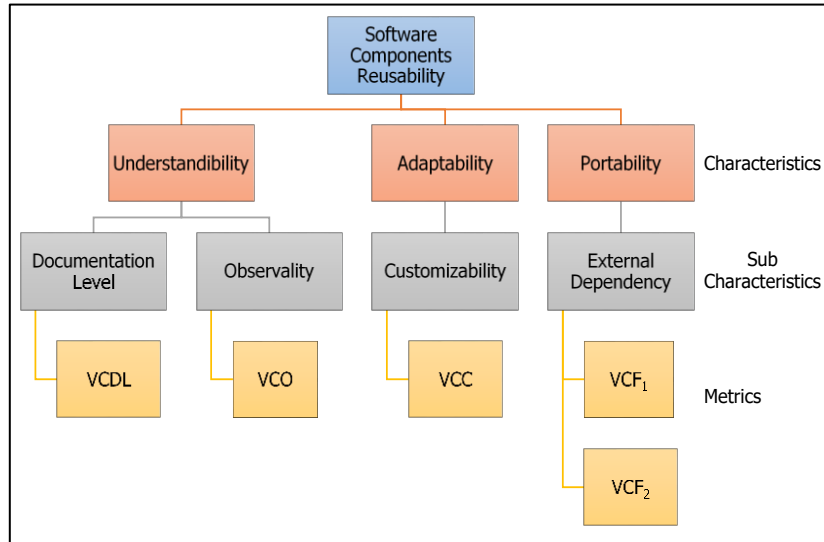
Software Components Reusability

Understandibility

Adaptability

Portability

Characteristics

Documentation Level

Observality

Customizability

External Dependency

Sub Characteristics

VCDL

VCO

VCC

VCF$_1$

Metrics

VCF$_2$